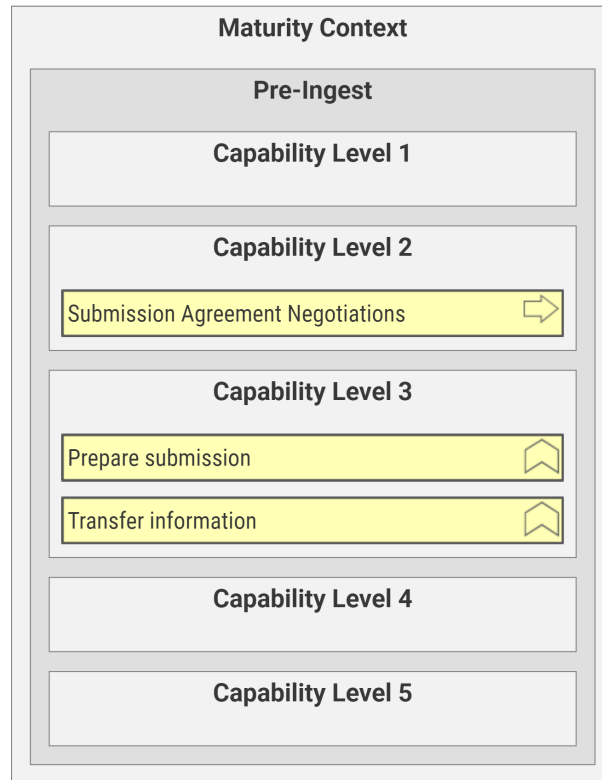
Maturity Context

Pre-Ingest

Capability Level 1

Capability Level 2

Submission Agreement Negotiations

Capability Level 3

Prepare submission

Transfer information

Capability Level 4

Capability Level 5